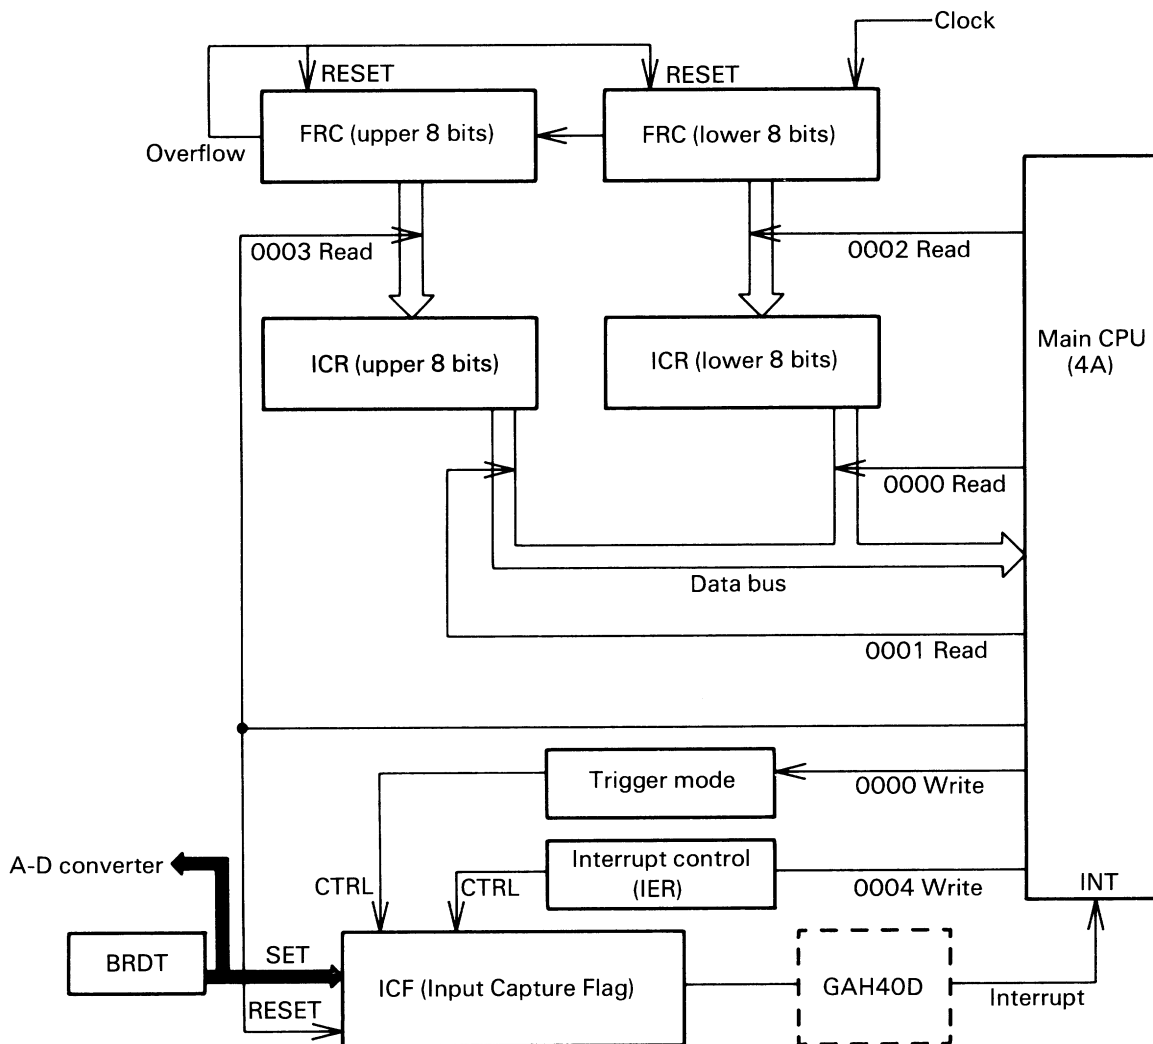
Clock
RESET
RESET
FRC (upper 8 bits)
FRC (lower 8 bits)
Overflow
0003 Read
0002 Read
Main CPU (4A)
ICR (upper 8 bits)
ICR (lower 8 bits)
0000 Read
Data bus
0001 Read
Trigger mode
0000 Write
A-D converter
Interrupt control (IER)
CTRL
CTRL
0004 Write
INT
BRDT
SET
ICF (Input Capture Flag)
GAH40D
Interrupt
RESET